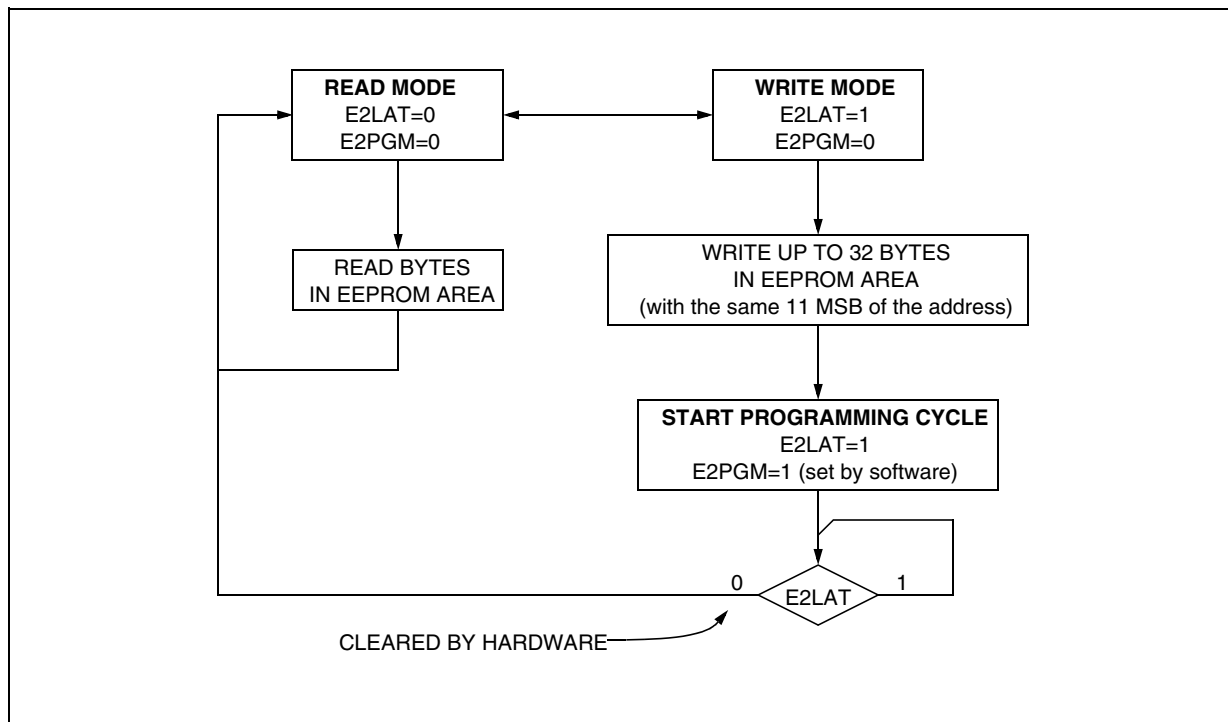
READ MODE
E2LAT=0
E2PGM=0

WRITE MODE
E2LAT=1
E2PGM=0

READ BYTES
IN EEPROM AREA

WRITE UP TO 32 BYTES
IN EEPROM AREA
(with the same 11 MSB of the address)

START PROGRAMMING CYCLE
E2LAT=1
E2PGM=1 (set by software)

0
E2LAT
1

CLEARED BY HARDWARE